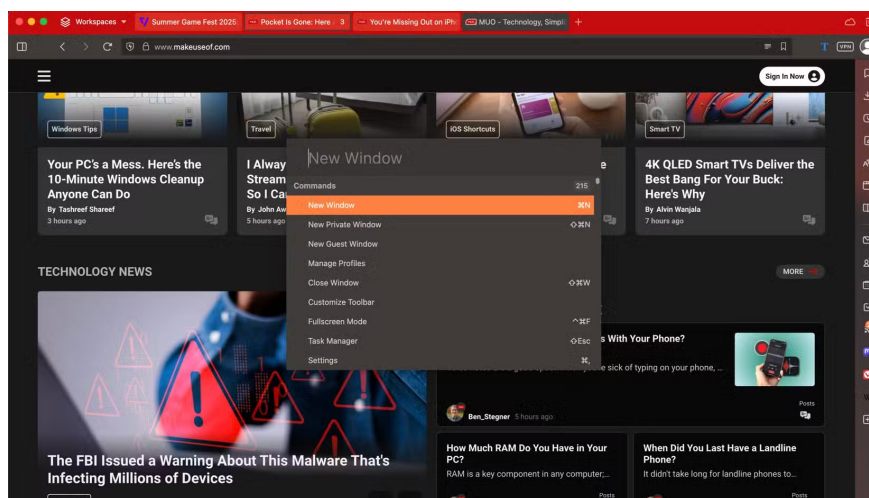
Workspaces
Summer Game Fest 2025
Pocket Is Gone: Here 3
You're Missing Out on iPh
MUO - Technology, Simpl
www.makeuseof.com
VPN
Sign In Now
Windows Tips
Travel
iOS Shortcuts
Smart TV
Your PC's a Mess. Here's the 10-Minute Windows Cleanup Anyone Can Do
By Tashreef Shareef
3 hours ago
I Alway Stream So I Ca
By John A
5 hours ago
e
4K QLED Smart TVs Deliver the Best Bang For Your Buck: Here's Why
By Alvin Wanjala
7 hours ago
New Window
Commands 215
New Window ⌘N
New Private Window ⇧⌘N
New Guest Window
Manage Profiles
Close Window ⇧⌘W
Customize Toolbar
Fullscreen Mode ^⌘F
Task Manager ⇧Esc
Settings ⌘,
TECHNOLOGY NEWS
MORE
s With Your Phone?
e sick of typing on your phone, ...
Ben_Stegner 5 hours ago
Posts
How Much RAM Do You Have in Your PC?
RAM is a key component in any computer,...
Posts
When Did You Last Have a Landline Phone?
It didn't take long for landline phones to...
Posts
The FBI Issued a Warning About This Malware That's Infecting Millions of Devices